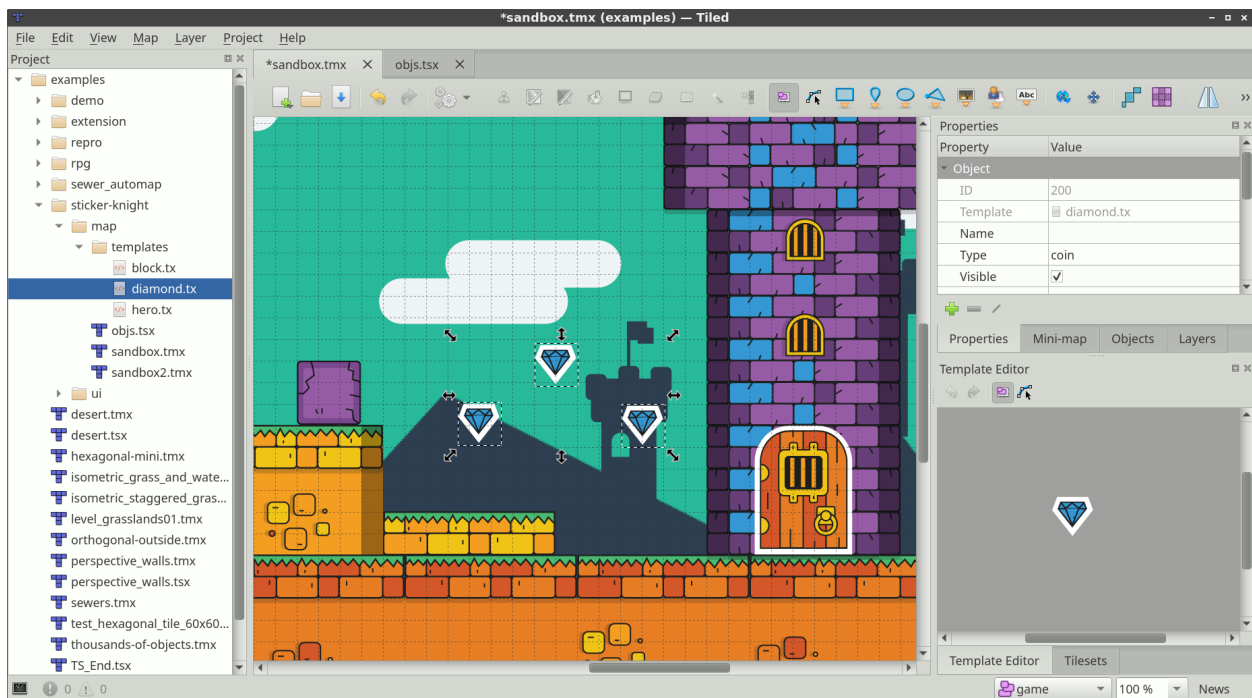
*sandbox.tmx (examples) — Tiled

File Edit View Map Layer Project Help

Project

examples
demo
extension
repro
rpg
sewer_automap
sticker-knight
map
templates
block.tx
diamond.tx
hero.tx
objs.tsx
sandbox.tmx
sandbox2.tmx
ui
desert.tmx
desert.tsx
hexagonal-mini.tmx
isometric_grass_and_wate...
isometric_staggered_gras...
level_grasslands01.tmx
orthogonal-outside.tmx
perspective_walls.tmx
perspective_walls.tsx
sewers.tmx
test_hexagonal_tile_60x60...
thousands-of-objects.tmx
TS_End.tsx

*sandbox.tmx objs.tsx

Abc

Properties

| Property | Value |
|---|---|
| Object | |
| ID | 200 |
| Template | diamond.tx |
| Name | |
| Type | coin |
| Visible | ✓ |

Properties Mini-map Objects Layers

Template Editor

Template Editor Tilesets

0 0

game 100 % News